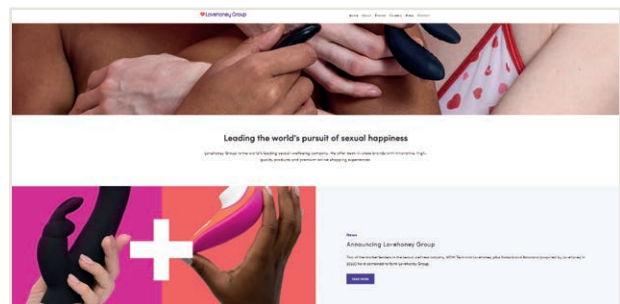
Lovehoney Group

Home About Brands Careers News Contact

Leading the world's pursuit of sexual happiness

Lovehoney Group is the world's leading sexual wellbeing company. We offer best-in-class brands and innovative, high-quality products and premium online shopping experiences.

News

Announcing Lovehoney Group

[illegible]

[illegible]